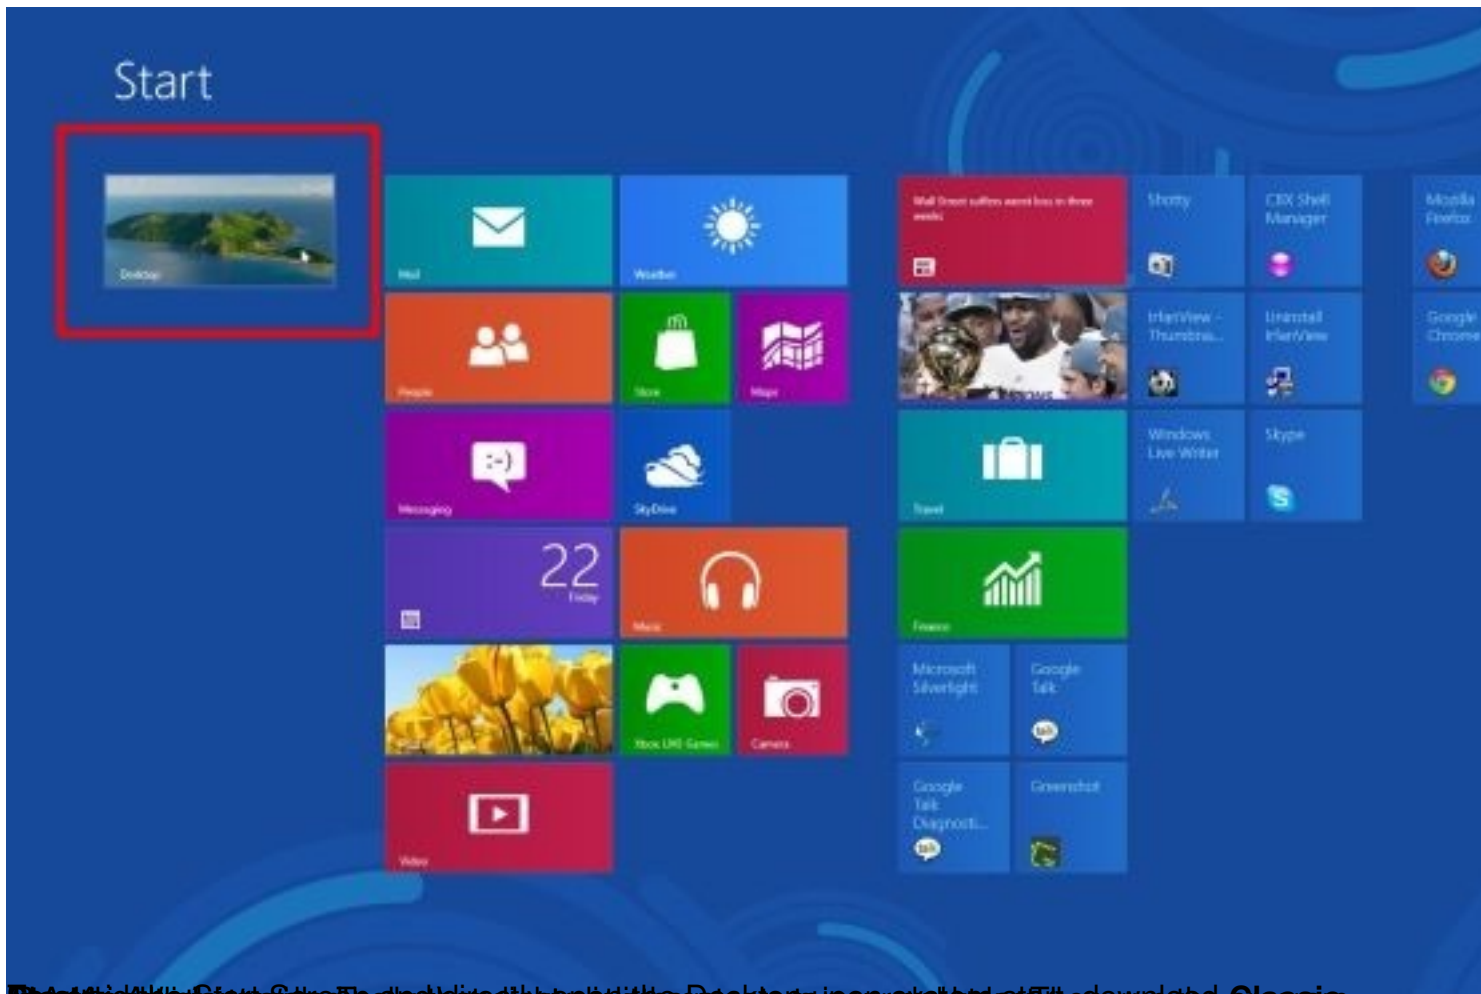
Start

Desktop

Mail

Weather

Wall Street suffers worst loss in three weeks

Shotty

CBX Shell Manager

Mozilla Firefox

People

Store

Maps

IrfanView - Thumbna...

Uninstall IrfanView

Google Chrome

Messaging

SkyDrive

Travel

Windows Live Writer

Skype

22
Friday

Music

Finance

Xbox LIVE Games

Camera

Microsoft Silverlight

Google Talk

Video

Google Talk Diagnosti...

Greenshot

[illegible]